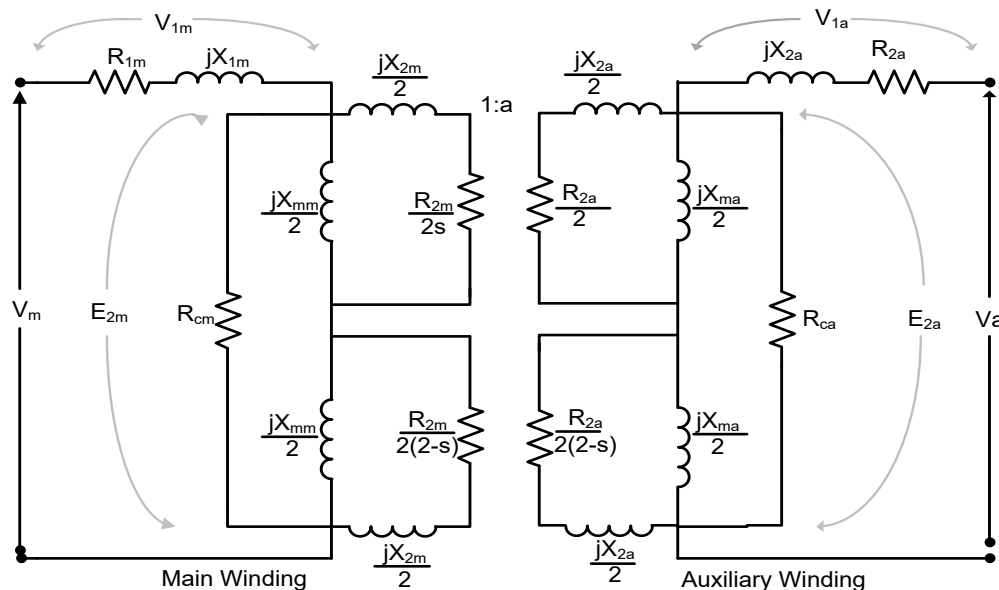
$V_{1m}$

$R_{1m}$ $jX_{1m}$

$\frac{jX_{2m}}{2}$

1:a

$\frac{jX_{2a}}{2}$

$V_{1a}$

$jX_{2a}$ $R_{2a}$

$\frac{jX_{mm}}{2}$

$\frac{R_{2m}}{2s}$

$\frac{R_{2a}}{2}$

$\frac{jX_{ma}}{2}$

$V_m$ $E_{2m}$ $R_{cm}$

$R_{ca}$ $E_{2a}$ Va

$\frac{jX_{mm}}{2}$

$\frac{R_{2m}}{2(2-s)}$

$\frac{R_{2a}}{2(2-s)}$

$\frac{jX_{ma}}{2}$

$\frac{jX_{2m}}{2}$

$\frac{jX_{2a}}{2}$

Main Winding

Auxiliary Winding